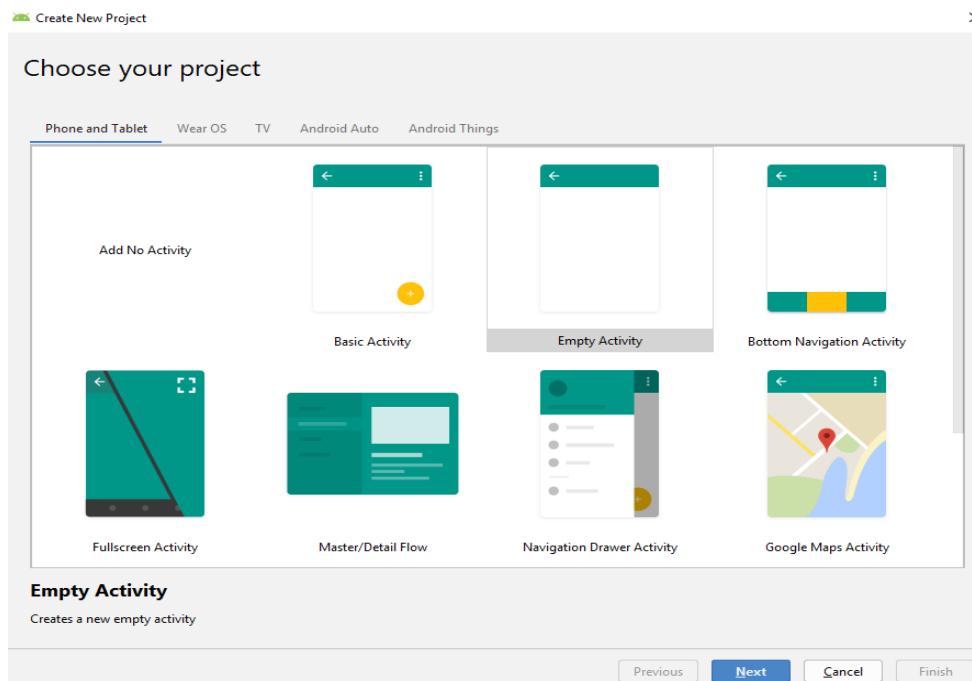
Create New Project

Choose your project

Phone and Tablet | Wear OS | TV | Android Auto | Android Things

Add No Activity

Basic Activity

Empty Activity

Bottom Navigation Activity

Fullscreen Activity

Master/Detail Flow

Navigation Drawer Activity

Google Maps Activity

Empty Activity

Creates a new empty activity

Previous | Next | Cancel | Finish